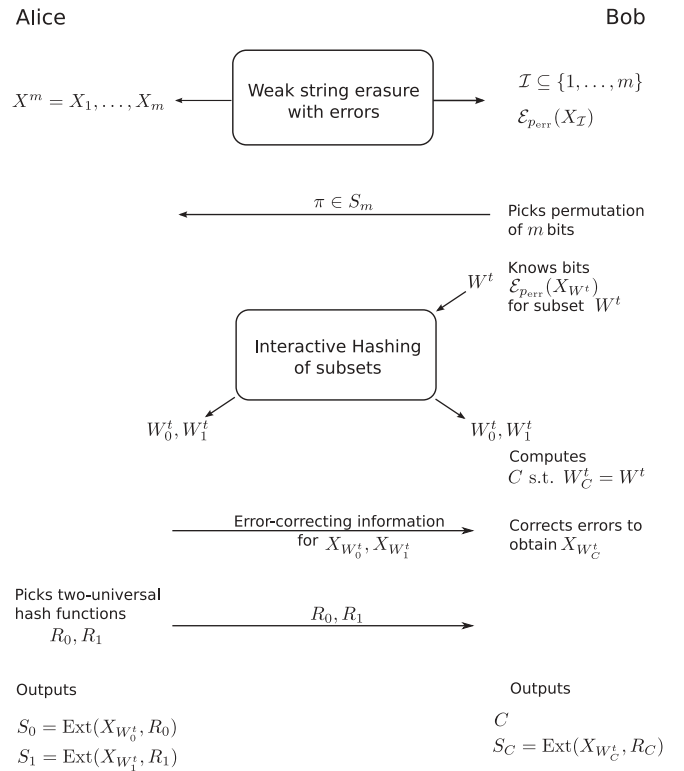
Alice

Bob

$X^m = X_1, \ldots, X_m$

Weak string erasure with errors

$\mathcal{I} \subseteq \{1, \ldots, m\}$

$\mathcal{E}_{p_{\text{err}}}(X_{\mathcal{I}})$

$\pi \in S_m$

Picks permutation of $m$ bits

Knows bits $\mathcal{E}_{p_{\text{err}}}(X_{W^t})$ for subset $W^t$

$W^t$

Interactive Hashing of subsets

$W_0^t, W_1^t$

$W_0^t, W_1^t$

Computes $C$ s.t. $W_C^t = W^t$

Error-correcting information for $X_{W_0^t}, X_{W_1^t}$

Corrects errors to obtain $X_{W_C^t}$

Picks two-universal hash functions $R_0, R_1$

$R_0, R_1$

Outputs

$S_0 = \text{Ext}(X_{W_0^t}, R_0)$

$S_1 = \text{Ext}(X_{W_1^t}, R_1)$

Outputs

$C$

$S_C = \text{Ext}(X_{W_C^t}, R_C)$